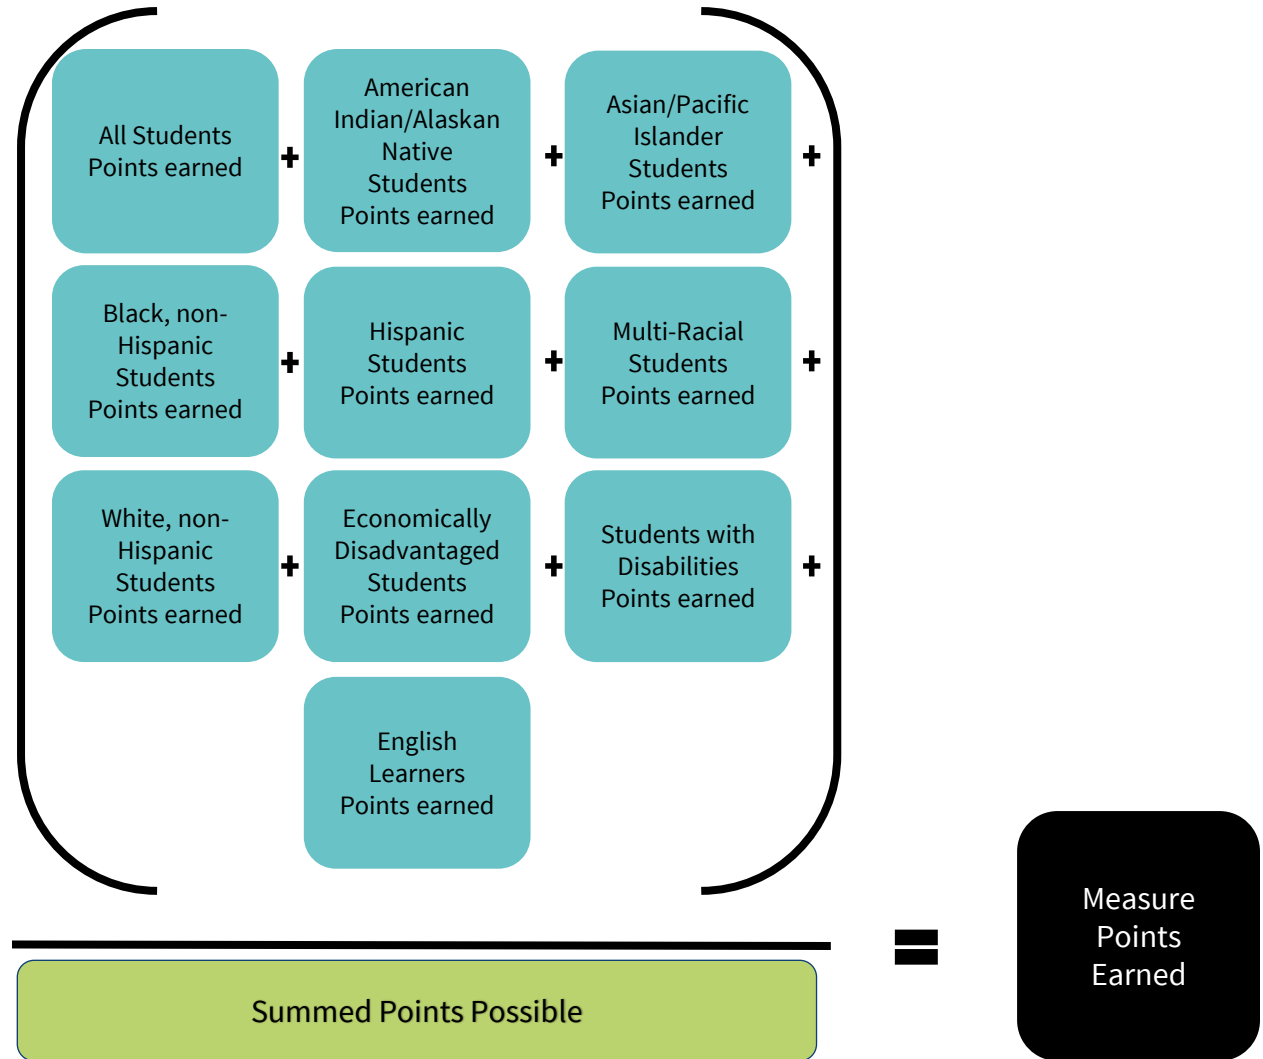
All Students Points earned

+

American Indian/Alaskan Native Students Points earned

+

Asian/Pacific Islander Students Points earned

+

Black, non-Hispanic Students Points earned

+

Hispanic Students Points earned

+

Multi-Racial Students Points earned

+

White, non-Hispanic Students Points earned

+

Economically Disadvantaged Students Points earned

+

Students with Disabilities Points earned

+

English Learners Points earned

Summed Points Possible

=

Measure Points Earned